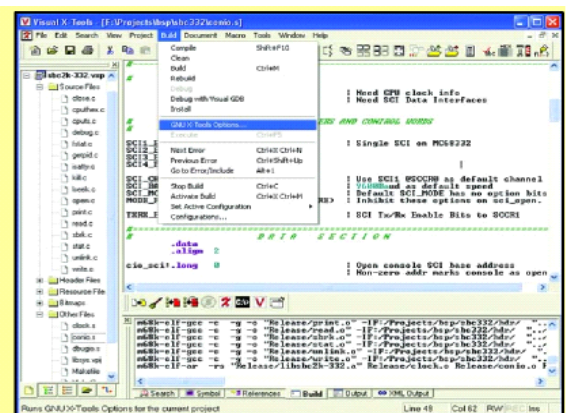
Visual X-Tools - [F:\Projects\bsp\sbc332\conio.s]

File Edit Search View Project Build Document Macro Tools Window Help

sbc2k-332.vap
Source Files
close.c
cputhex.c
cputs.c
debug.c
fstat.c
getpid.c
isatty.c
kill.c
lseek.c
open.c
print.c
read.c
sbrk.c
stat.c
unlink.c
write.c
Header Files
Resource File
Bitmaps
Other Files
clock.s
conio.s
divsgn.s
libsys.val
Makefile

Compile Shift+F10
Clean
Build Ctrl+M
Rebuild
Debug
Debug with Visual GDB
Install
GNU X-Tools Options...
Execute Ctrl+F5
Next Error Ctrl+Alt+Ctrl+N
Previous Error Ctrl+Shift+Up
Go to Error/Include Alt+1
Stop Build Ctrl+Break
Activate Build Ctrl+Ctrl+M
Set Active Configuration
Configurations...

; Need CPU clock info
; Need SCI Data Interfaces

ERS AND CONTROL WORDS

; Single SCI on MC68332

; Use SCI1 @SCCR0 as default channel
; 9600baud as default speed
; Default SCI_MODE has no option bits
; Inhibit these options on sci_open.

TXRX_E ; SCI Tx/Rx Enable Bits to SCCR1

DATA SECTION

.data
.align 2

cio_sci: .long 0 ; Open console SCI base address
; Non-zero addr marks console as open

m68k-elf-gcc -c -g -o "Release/print.o" -IF:/Projects/bsp/sbc332/hdr/ "..
m68k-elf-gcc -c -g -o "Release/read.o" -IF:/Projects/bsp/sbc332/hdr/ "..
m68k-elf-gcc -c -g -o "Release/sbrk.o" -IF:/Projects/bsp/sbc332/hdr/ "..
m68k-elf-gcc -c -g -o "Release/stat.o" -IF:/Projects/bsp/sbc332/hdr/ "..
m68k-elf-gcc -c -g -o "Release/unlink.o" -IF:/Projects/bsp/sbc332/hdr/ "..
m68k-elf-gcc -c -g -o "Release/write.o" -IF:/Projects/bsp/sbc332/hdr/ "..
m68k-elf-ar -rs "Release/libsbc2k-332.a" Release/clock.o Release/conio.o

Search Symbol References Build Output XML Output

Runs GNU X-Tools Options for the current project Line 49 Col 62 RW ins